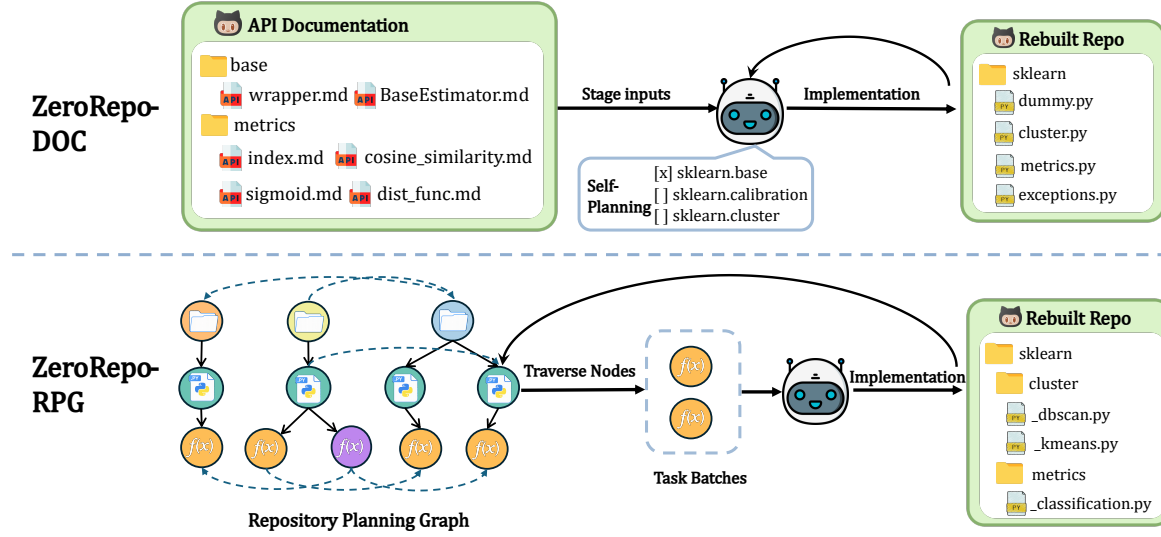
ZeroRepo-DOC

API Documentation

base
wrapper.md
BaseEstimator.md
metrics
index.md
cosine_similarity.md
sigmoid.md
dist_func.md

Stage inputs

Implementation

Self-Planning
[x] sklearn.base
[ ] sklearn.calibration
[ ] sklearn.cluster

Rebuilt Repo
sklearn
dummy.py
cluster.py
metrics.py
exceptions.py

ZeroRepo-RPG

$f(x)$ $f(x)$ $f(x)$ $f(x)$ $f(x)$

Repository Planning Graph

Traverse Nodes

$f(x)$
$f(x)$

Task Batches

Implementation

Rebuilt Repo
sklearn
cluster
_dbscan.py
_kmeans.py
metrics
_classification.py